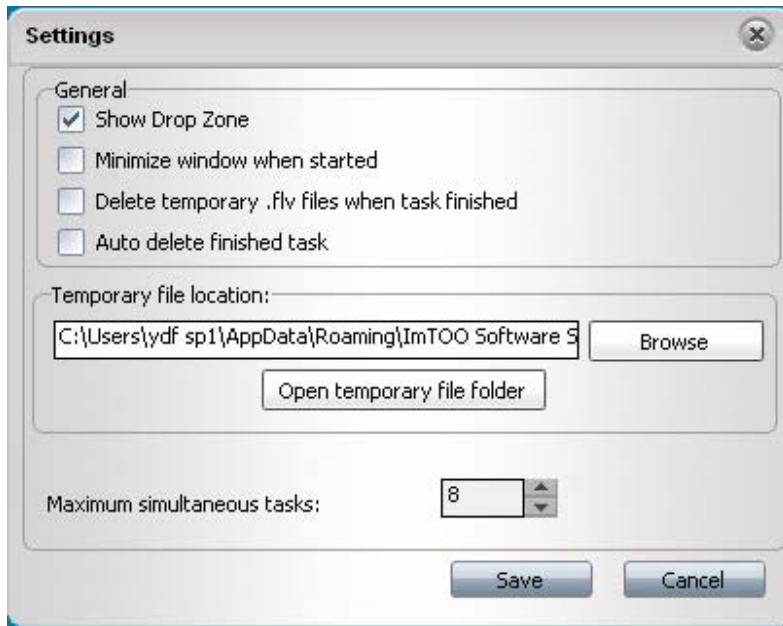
Settings

General

Show Drop Zone

Minimize window when started

Delete temporary .flv files when task finished

Auto delete finished task

Temporary file location:

C:\Users\ydf sp1\AppData\Roaming\ImTOO Software S

Browse

Open temporary file folder

Maximum simultaneous tasks:

8

Save

Cancel